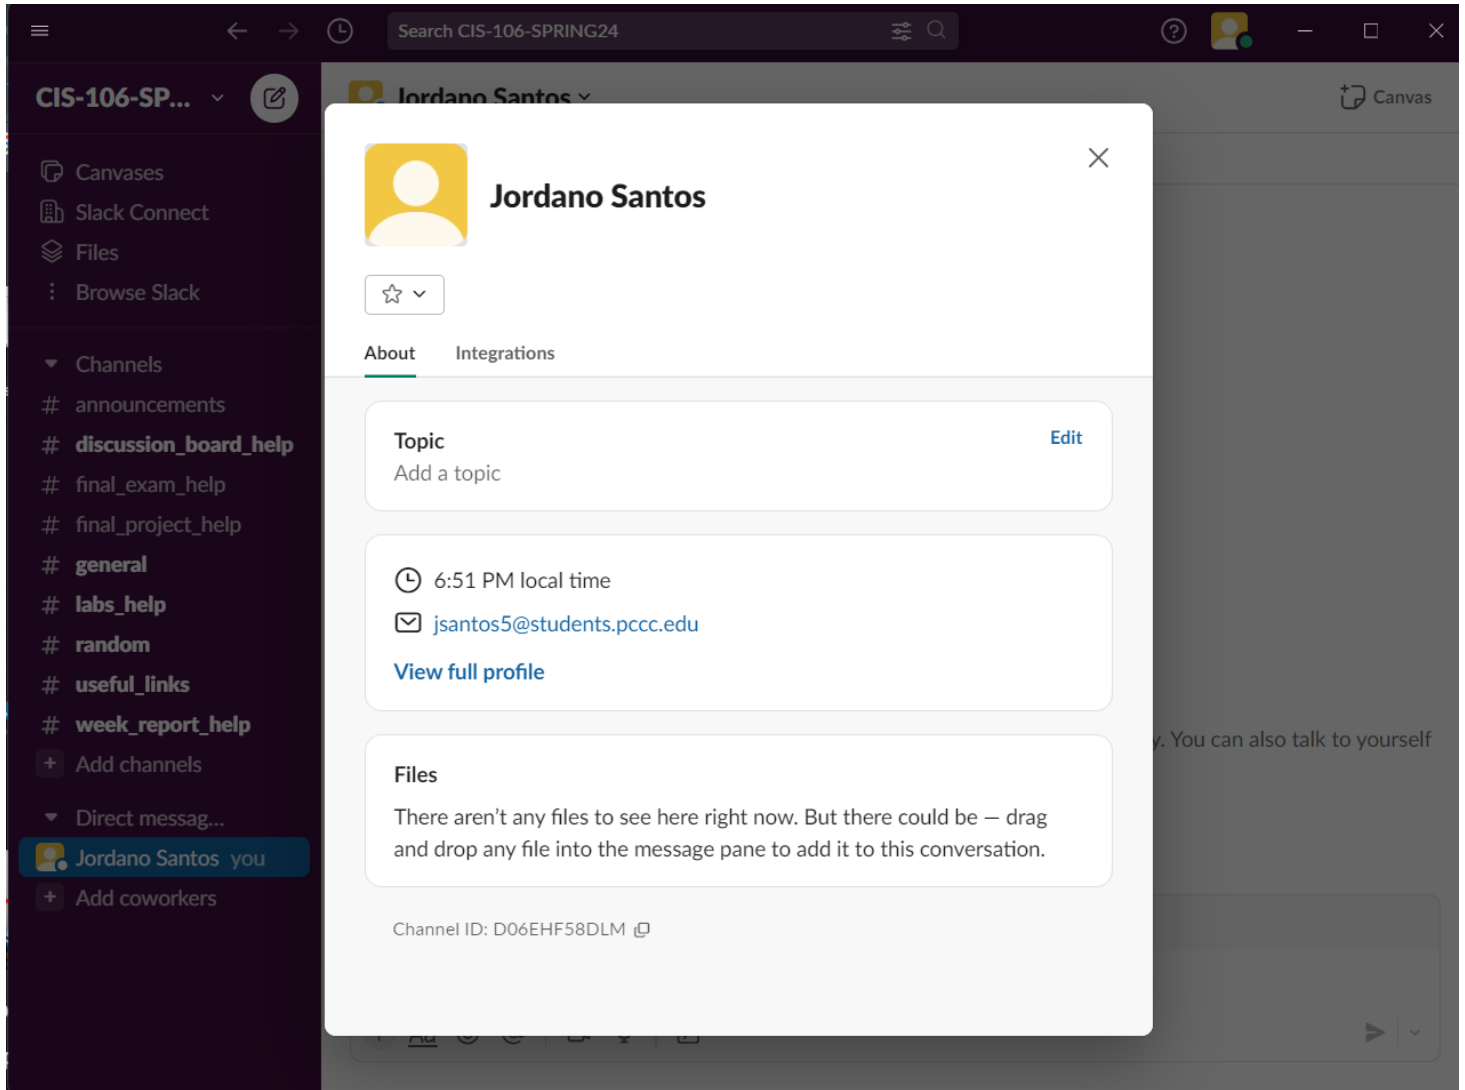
Search CIS-106-SPRING24

CIS-106-SP...

Jordano Santos

Canvas

Canvases
Slack Connect
Files
Browse Slack

Channels
# announcements
# discussion_board_help
# final_exam_help
# final_project_help
# general
# labs_help
# random
# useful_links
# week_report_help
+ Add channels

Direct messag...
Jordano Santos you
+ Add coworkers

Jordano Santos

About
Integrations

Topic
Edit
Add a topic

6:51 PM local time
jsantos5@students.pccc.edu
View full profile

Files
There aren't any files to see here right now. But there could be — drag and drop any file into the message pane to add it to this conversation.

Channel ID: D06EHF58DLM

. You can also talk to yourself